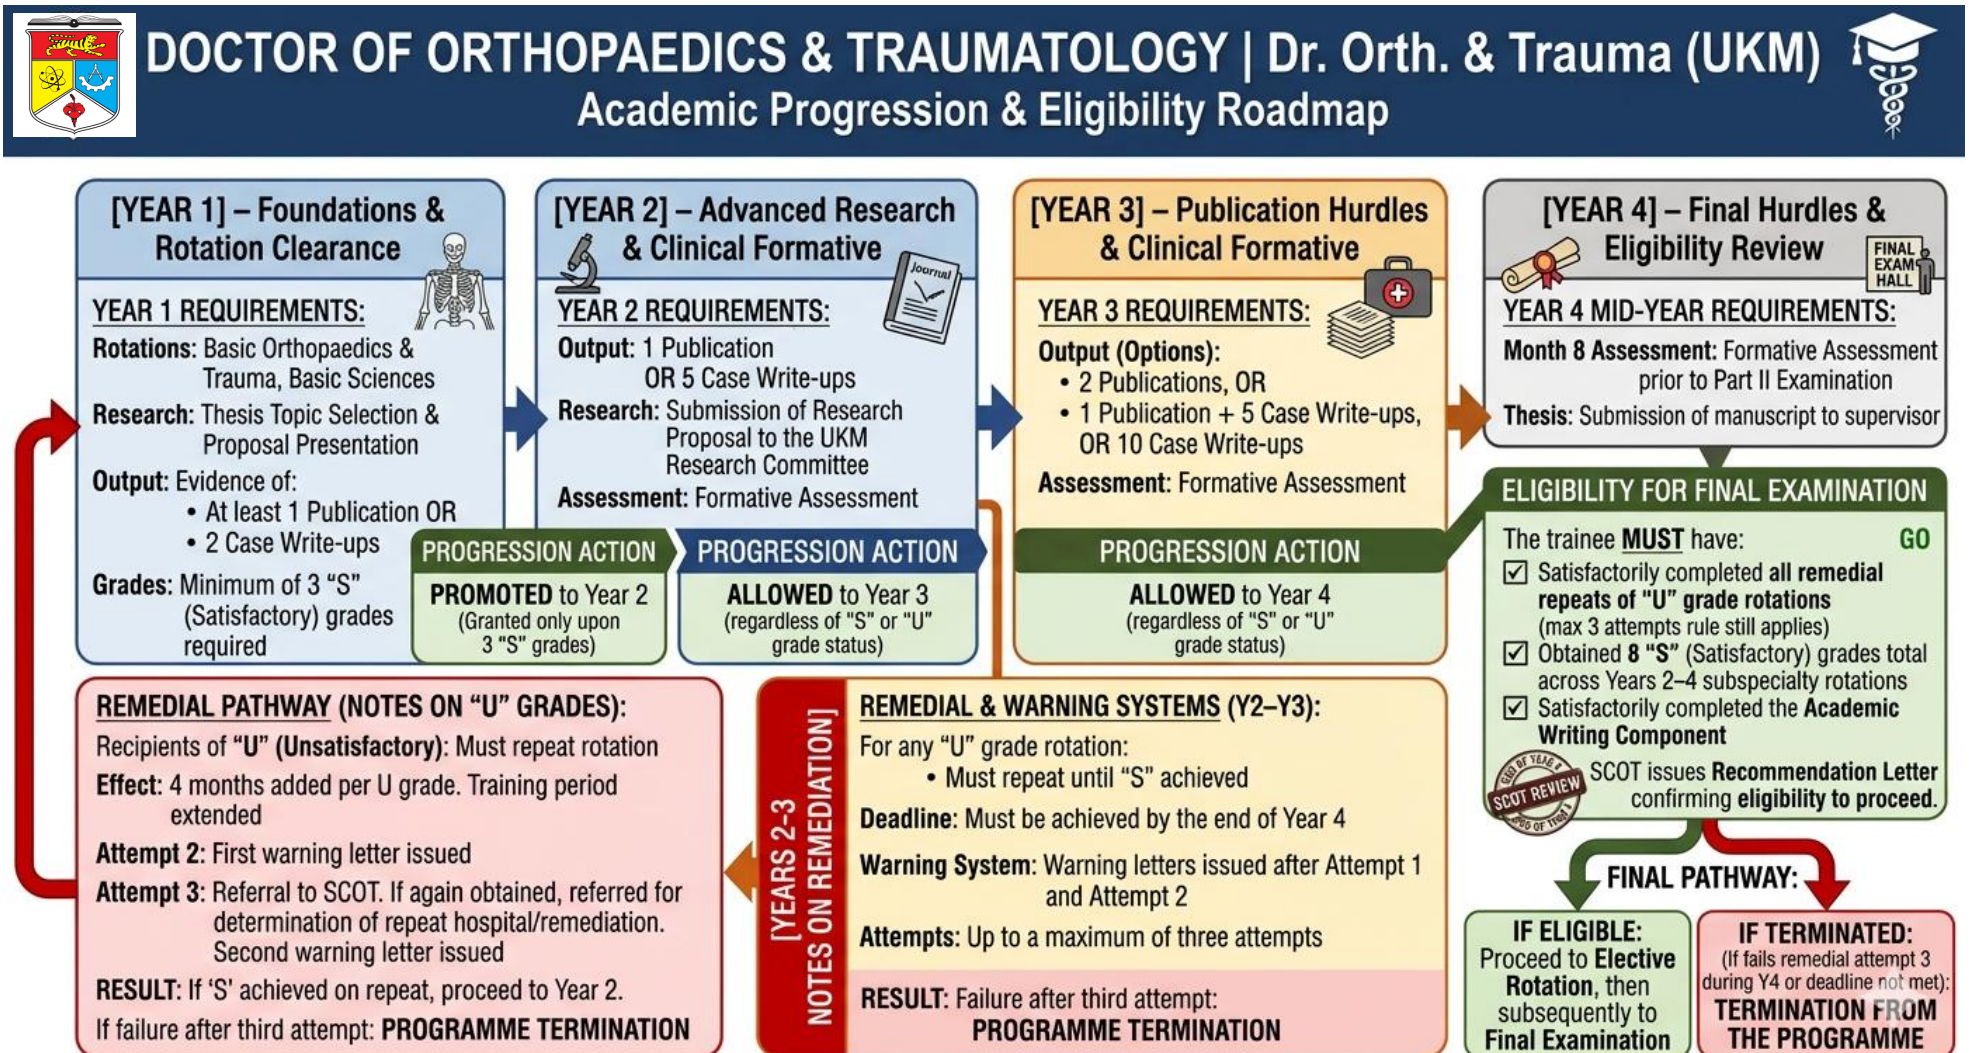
DOCTOR OF ORTHOPAEDICS & TRAUMATOLOGY | Dr. Orth. & Trauma (UKM)
Academic Progression & Eligibility Roadmap

[YEAR 1] – Foundations & Rotation Clearance

YEAR 1 REQUIREMENTS:
Rotations: Basic Orthopaedics & Trauma, Basic Sciences
Research: Thesis Topic Selection & Proposal Presentation
Output: Evidence of:
• At least 1 Publication OR
• 2 Case Write-ups
Grades: Minimum of 3 "S" (Satisfactory) grades required

PROGRESSION ACTION
PROMOTED to Year 2 (Granted only upon 3 "S" grades)

[YEAR 2] – Advanced Research & Clinical Formative

Journal

YEAR 2 REQUIREMENTS:
Output: 1 Publication OR 5 Case Write-ups
Research: Submission of Research Proposal to the UKM Research Committee
Assessment: Formative Assessment

PROGRESSION ACTION
ALLOWED to Year 3 (regardless of "S" or "U" grade status)

[YEAR 3] – Publication Hurdles & Clinical Formative

YEAR 3 REQUIREMENTS:
Output (Options):
• 2 Publications, OR
• 1 Publication + 5 Case Write-ups, OR 10 Case Write-ups
Assessment: Formative Assessment

PROGRESSION ACTION
ALLOWED to Year 4 (regardless of "S" or "U" grade status)

[YEAR 4] – Final Hurdles & Eligibility Review

FINAL EXAM HALL

YEAR 4 MID-YEAR REQUIREMENTS:
Month 8 Assessment: Formative Assessment prior to Part II Examination
Thesis: Submission of manuscript to supervisor

ELIGIBILITY FOR FINAL EXAMINATION
The trainee MUST have: GO
☑ Satisfactorily completed all remedial repeats of "U" grade rotations (max 3 attempts rule still applies)
☑ Obtained 8 "S" (Satisfactory) grades total across Years 2–4 subspecialty rotations
☑ Satisfactorily completed the Academic Writing Component
SCOT REVIEW
SCOT issues Recommendation Letter confirming eligibility to proceed.

FINAL PATHWAY:
IF ELIGIBLE: Proceed to Elective Rotation, then subsequently to Final Examination
IF TERMINATED: (If fails remedial attempt 3 during Y4 or deadline not met): TERMINATION FROM THE PROGRAMME

REMEDIAL PATHWAY (NOTES ON "U" GRADES):
Recipients of "U" (Unsatisfactory): Must repeat rotation
Effect: 4 months added per U grade. Training period extended
Attempt 2: First warning letter issued
Attempt 3: Referral to SCOT. If again obtained, referred for determination of repeat hospital/remediation. Second warning letter issued
RESULT: If 'S' achieved on repeat, proceed to Year 2.
If failure after third attempt: PROGRAMME TERMINATION

[YEARS 2-3 NOTES ON REMEDIATION]

REMEDIAL & WARNING SYSTEMS (Y2–Y3):
For any "U" grade rotation:
• Must repeat until "S" achieved
Deadline: Must be achieved by the end of Year 4
Warning System: Warning letters issued after Attempt 1 and Attempt 2
Attempts: Up to a maximum of three attempts
RESULT: Failure after third attempt: PROGRAMME TERMINATION